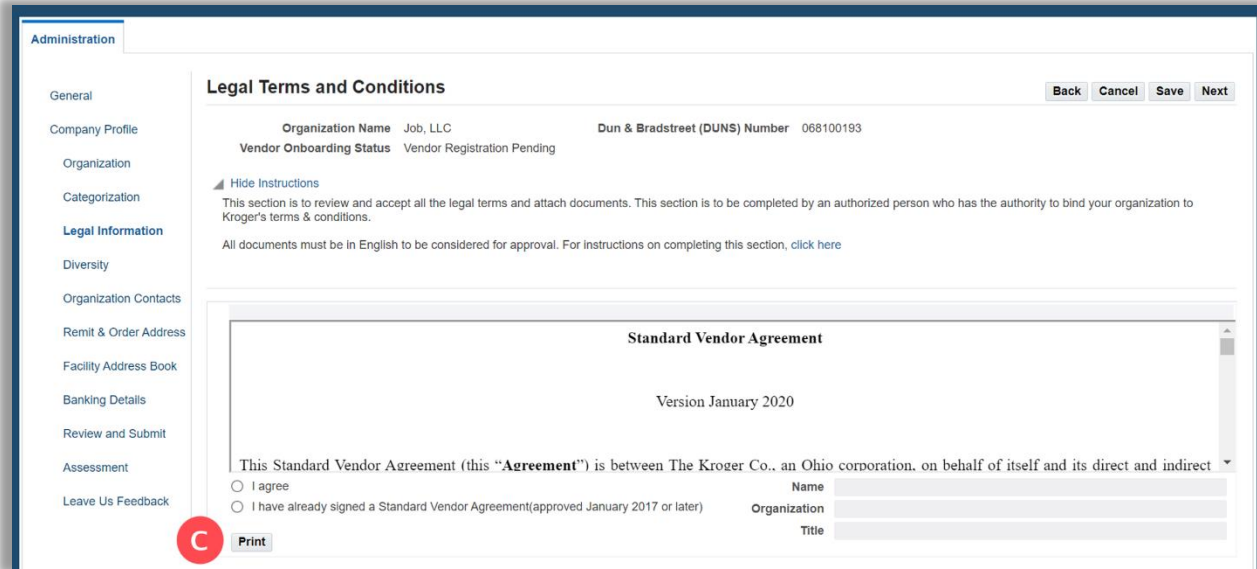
Administration

General
Company Profile
Organization
Categorization
Legal Information
Diversity
Organization Contacts
Remit & Order Address
Facility Address Book
Banking Details
Review and Submit
Assessment
Leave Us Feedback

Legal Terms and Conditions

Back Cancel Save Next

Organization Name Job, LLC
Vendor Onboarding Status Vendor Registration Pending
Dun & Bradstreet (DUNS) Number 068100193

Hide Instructions
This section is to review and accept all the legal terms and attach documents. This section is to be completed by an authorized person who has the authority to bind your organization to Kroger's terms & conditions.

All documents must be in English to be considered for approval. For instructions on completing this section, click here

Standard Vendor Agreement

Version January 2020

This Standard Vendor Agreement (this "**Agreement**") is between The Kroger Co., an Ohio corporation, on behalf of itself and its direct and indirect

I agree
I have already signed a Standard Vendor Agreement(approved January 2017 or later)

Name
Organization
Title

C

Print